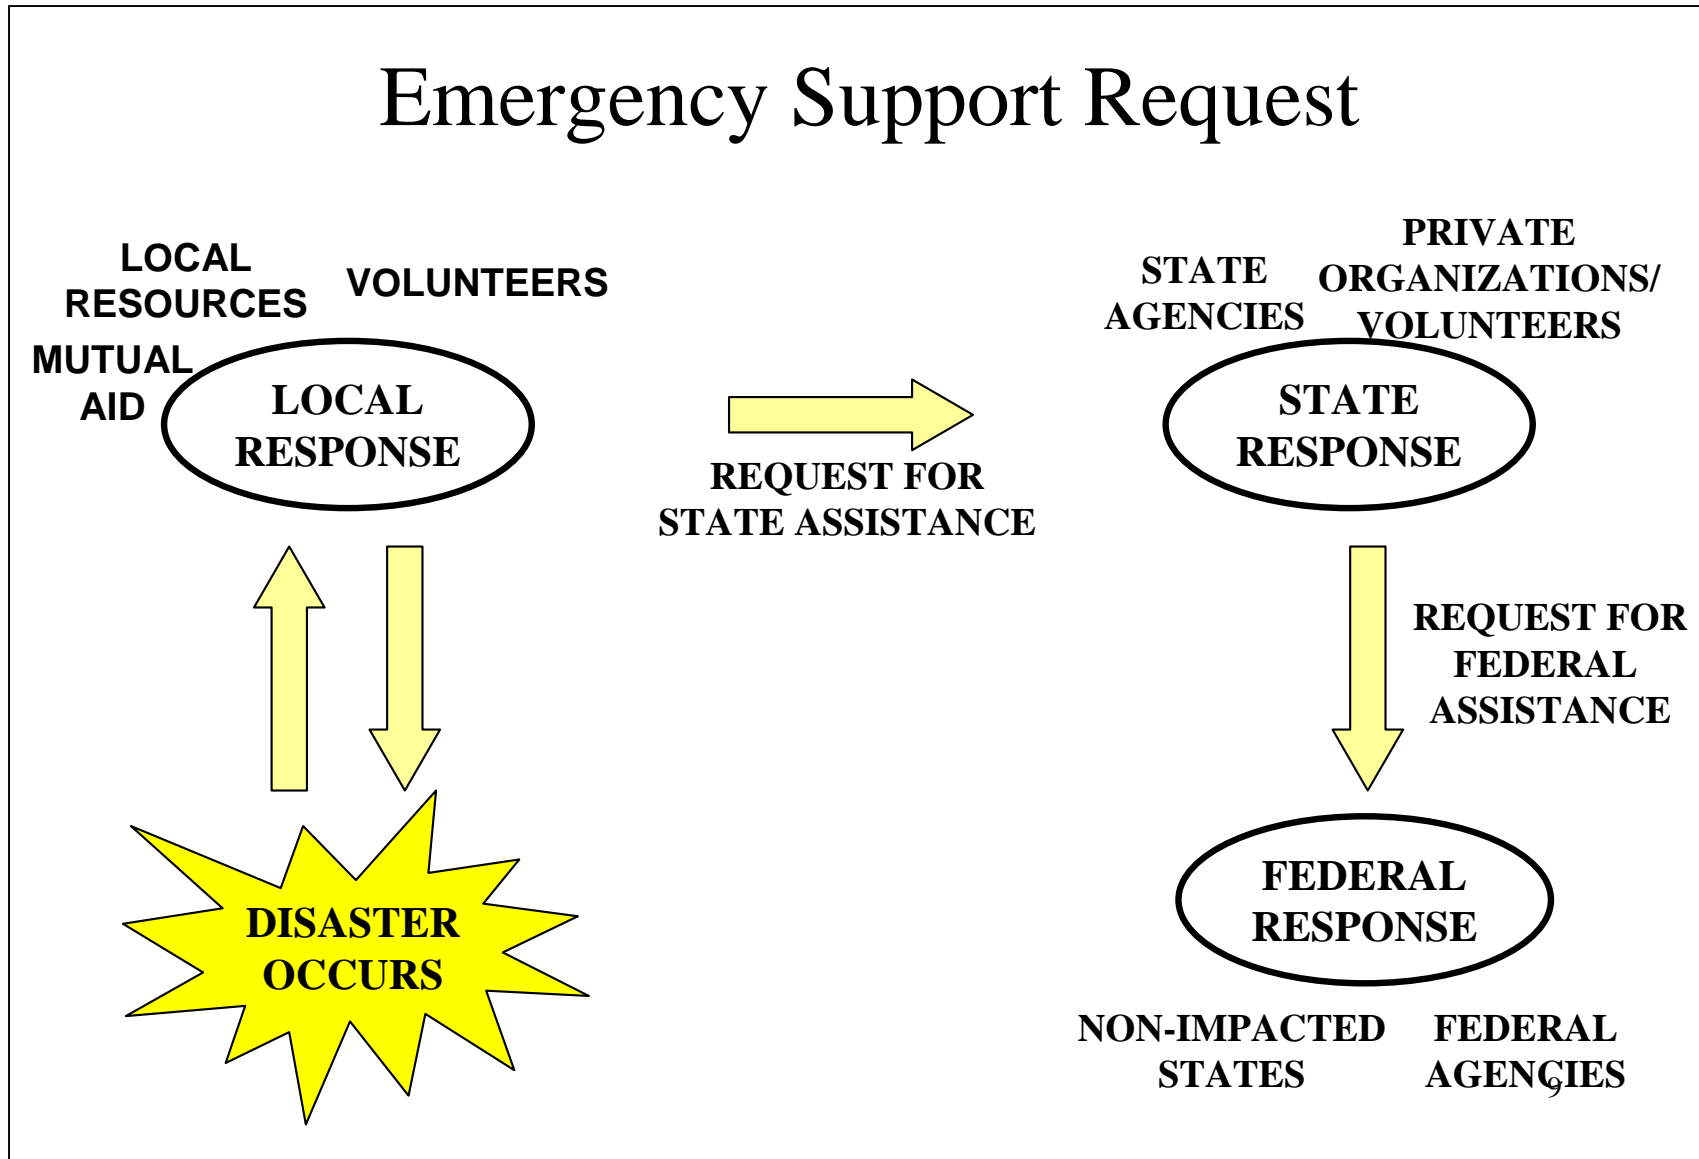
Emergency Support Request

LOCAL RESOURCES

VOLUNTEERS

MUTUAL AID

LOCAL RESPONSE

REQUEST FOR STATE ASSISTANCE

STATE AGENCIES

PRIVATE ORGANIZATIONS/ VOLUNTEERS

STATE RESPONSE

REQUEST FOR FEDERAL ASSISTANCE

DISASTER OCCURS

FEDERAL RESPONSE

NON-IMPACTED STATES

FEDERAL AGENCIES

9